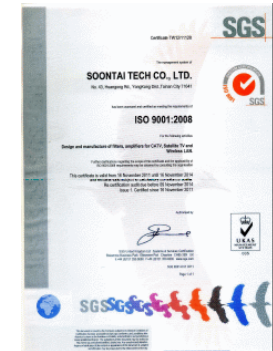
SGS

Certificate TW10/11128

The management system of

SOONTAI TECH CO., LTD.

No. 43, Huangong Rd., Yongkang Dist., Tainan City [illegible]

has been assessed and certified as meeting the requirements of

SGS

ISO 9001:2008

For the following activities

Design and manufacture of filters, amplifiers for CATV, Satellite TV and Wireless LAN.

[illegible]

This certificate is valid from 16 November 2011 until 16 November 2014 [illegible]

Re-certification audit due before 16 November 2014
Issue 1. Certified since 16 November 2011

Authorised by

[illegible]

UKAS MANAGEMENT SYSTEMS

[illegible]

SGS SGS SGS

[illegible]